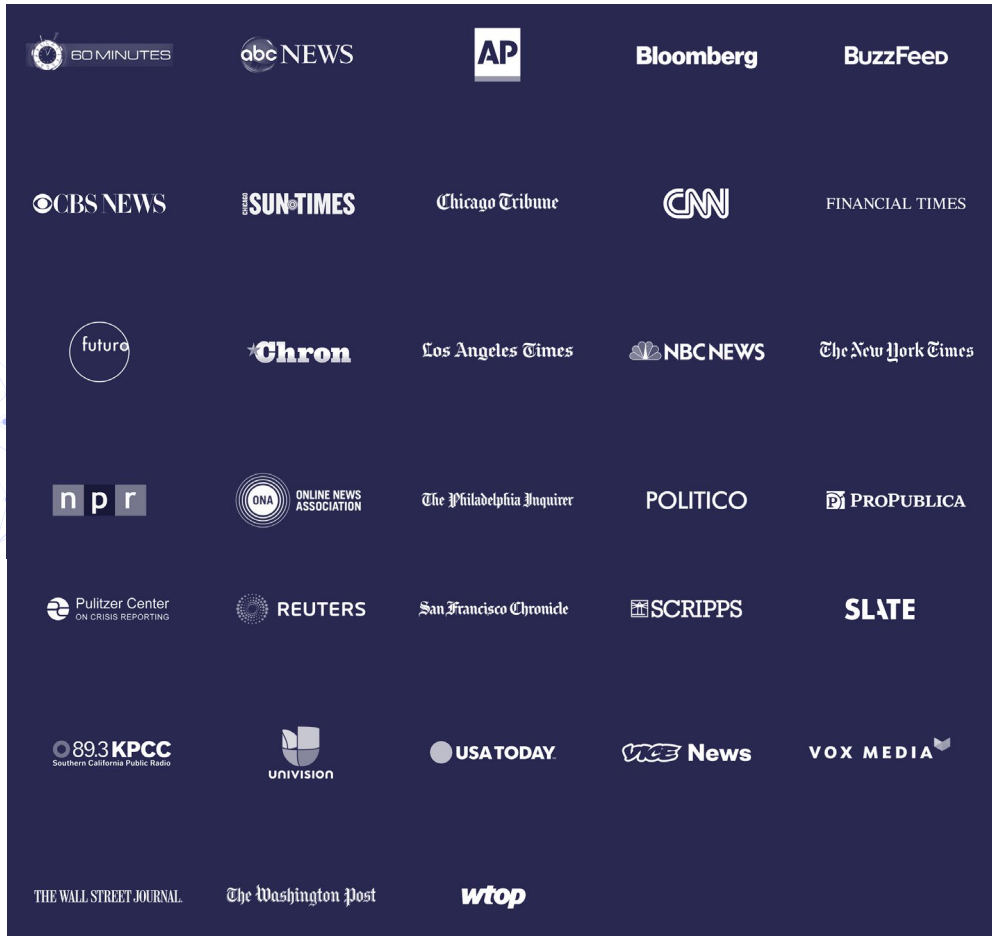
60 MINUTES

abc NEWS

AP

Bloomberg

BuzzFeed

CBS NEWS

CHICAGO SUN-TIMES

Chicago Tribune

CNN

FINANCIAL TIMES

futuro

Chron

Los Angeles Times

NBC NEWS

The New York Times

npr

ONA ONLINE NEWS ASSOCIATION

The Philadelphia Inquirer

POLITICO

PROPUBLICA

Pulitzer Center ON CRISIS REPORTING

REUTERS

San Francisco Chronicle

SCRIPPS

SLATE

89.3 KPCC Southern California Public Radio

univision

USA TODAY

VICE News

VOX MEDIA

THE WALL STREET JOURNAL.

The Washington Post

wtop